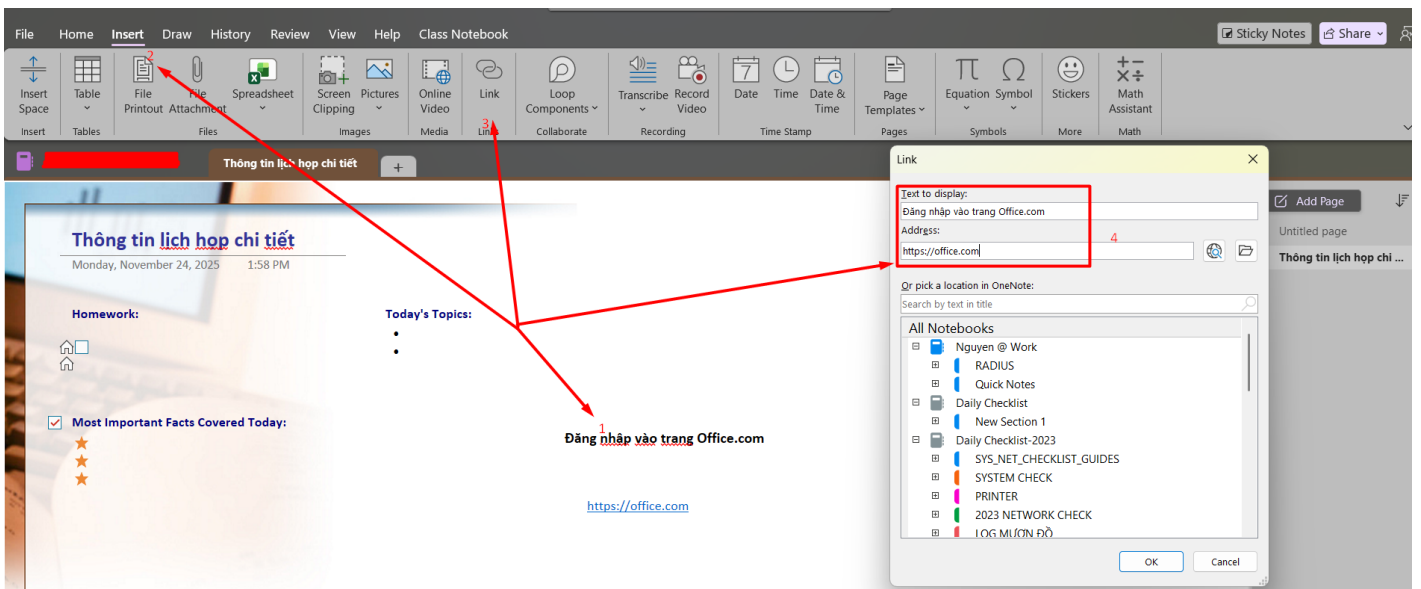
File Home Insert Draw History Review View Help Class Notebook

Sticky Notes Share

Insert Space
Insert

Table
Tables

File Printout
File Attachment
Spreadsheet
Files

2

Screen Clipping
Pictures
Images

Online Video
Media

Link
3

Loop Components
Collaborate

Transcribe
Record Video
Recording

Date
Time
Date & Time
Time Stamp

Page Templates
Pages

Equation
Symbol
Symbols

Stickers
More

Math Assistant
Math

Thông tin lịch họp chi tiết
+

Thông tin lịch họp chi tiết
Monday, November 24, 2025 1:58 PM

Homework:

Today's Topics:

Most Important Facts Covered Today:

1
Đăng nhập vào trang Office.com

https://office.com

Link

Text to display:
Đăng nhập vào trang Office.com
Address:
https://office.com
4

Or pick a location in OneNote:
Search by text in title

All Notebooks
Nguyen @ Work
RADIUS
Quick Notes
Daily Checklist
New Section 1
Daily Checklist-2023
SYS_NET_CHECKLIST_GUIDES
SYSTEM CHECK
PRINTER
2023 NETWORK CHECK
LOG MƯỢN ĐỒ

OK
Cancel

Add Page
Untitled page
Thông tin lịch họp chi ...